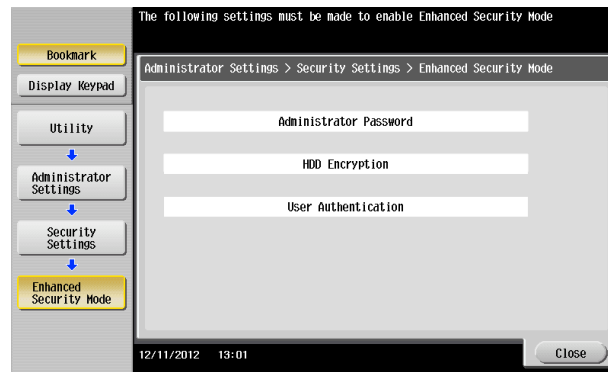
The following settings must be made to enable Enhanced Security Mode

Bookmark

Display Keypad

Utility

Administrator Settings

Security Settings

Enhanced Security Mode

Administrator Settings > Security Settings > Enhanced Security Mode

Administrator Password

HDD Encryption

User Authentication

12/11/2012 13:01

Close